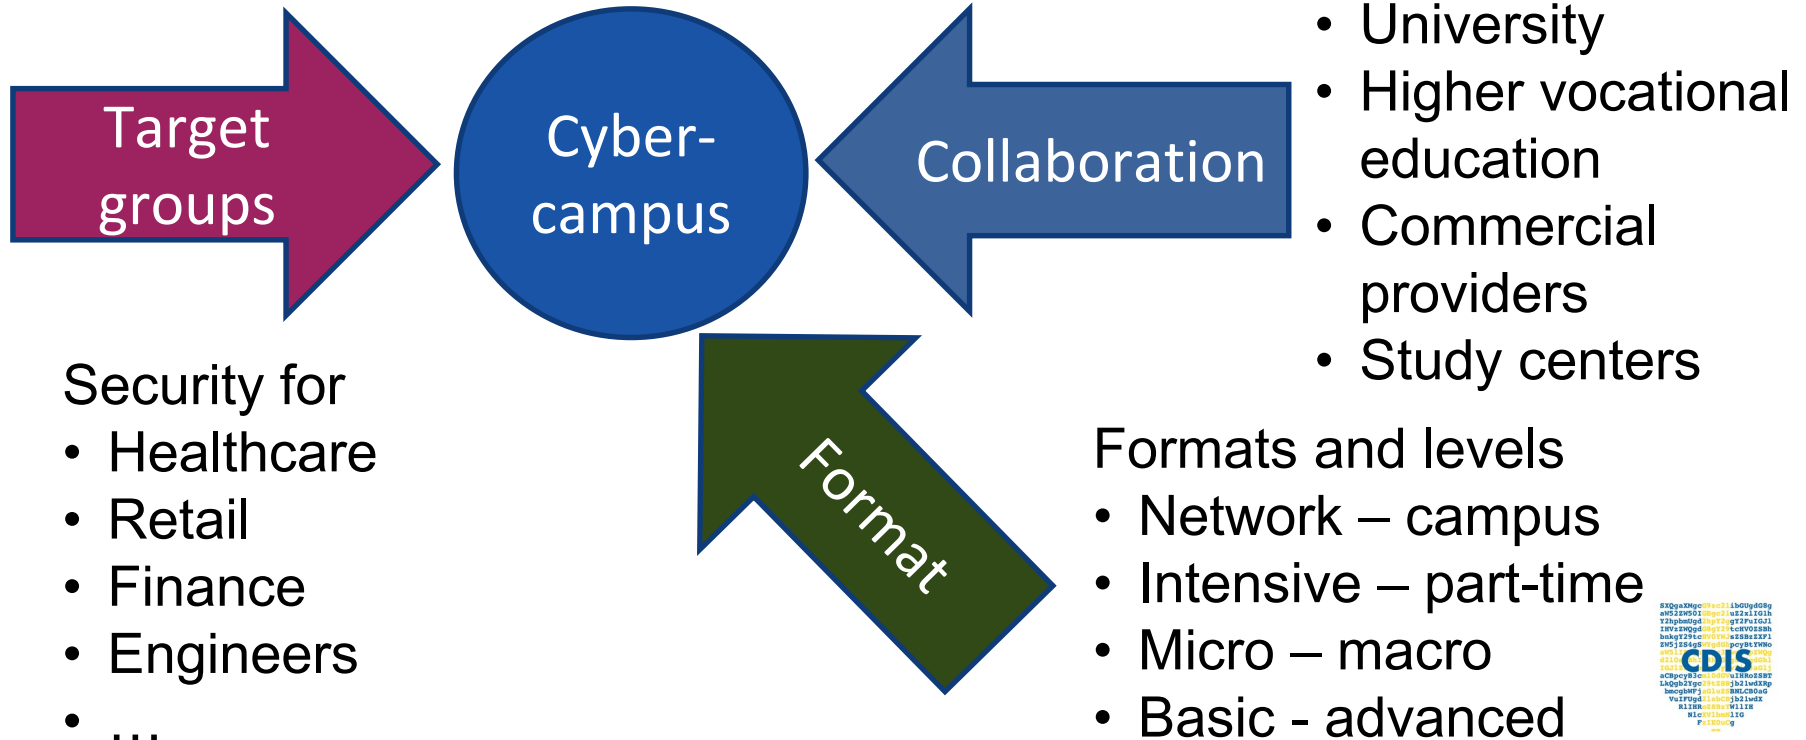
Target groups

Cyber-campus

Collaboration

- University
- Higher vocational education
- Commercial providers
- Study centers

Security for
- Healthcare
- Retail
- Finance
- Engineers
- …

Format

Formats and levels
- Network – campus
- Intensive – part-time
- Micro – macro
- Basic - advanced

CDIS